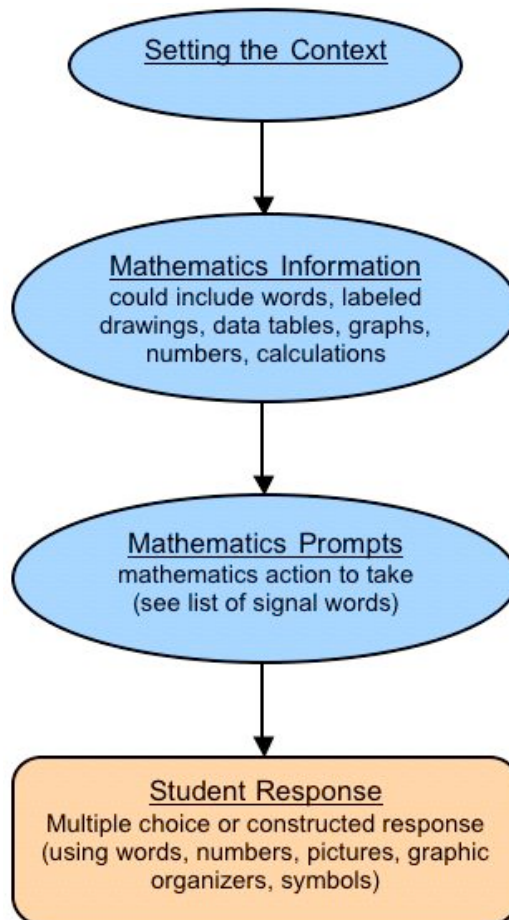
Setting the Context

Mathematics Information
could include words, labeled drawings, data tables, graphs, numbers, calculations

Mathematics Prompts
mathematics action to take
(see list of signal words)

Student Response
Multiple choice or constructed response
(using words, numbers, pictures, graphic organizers, symbols)